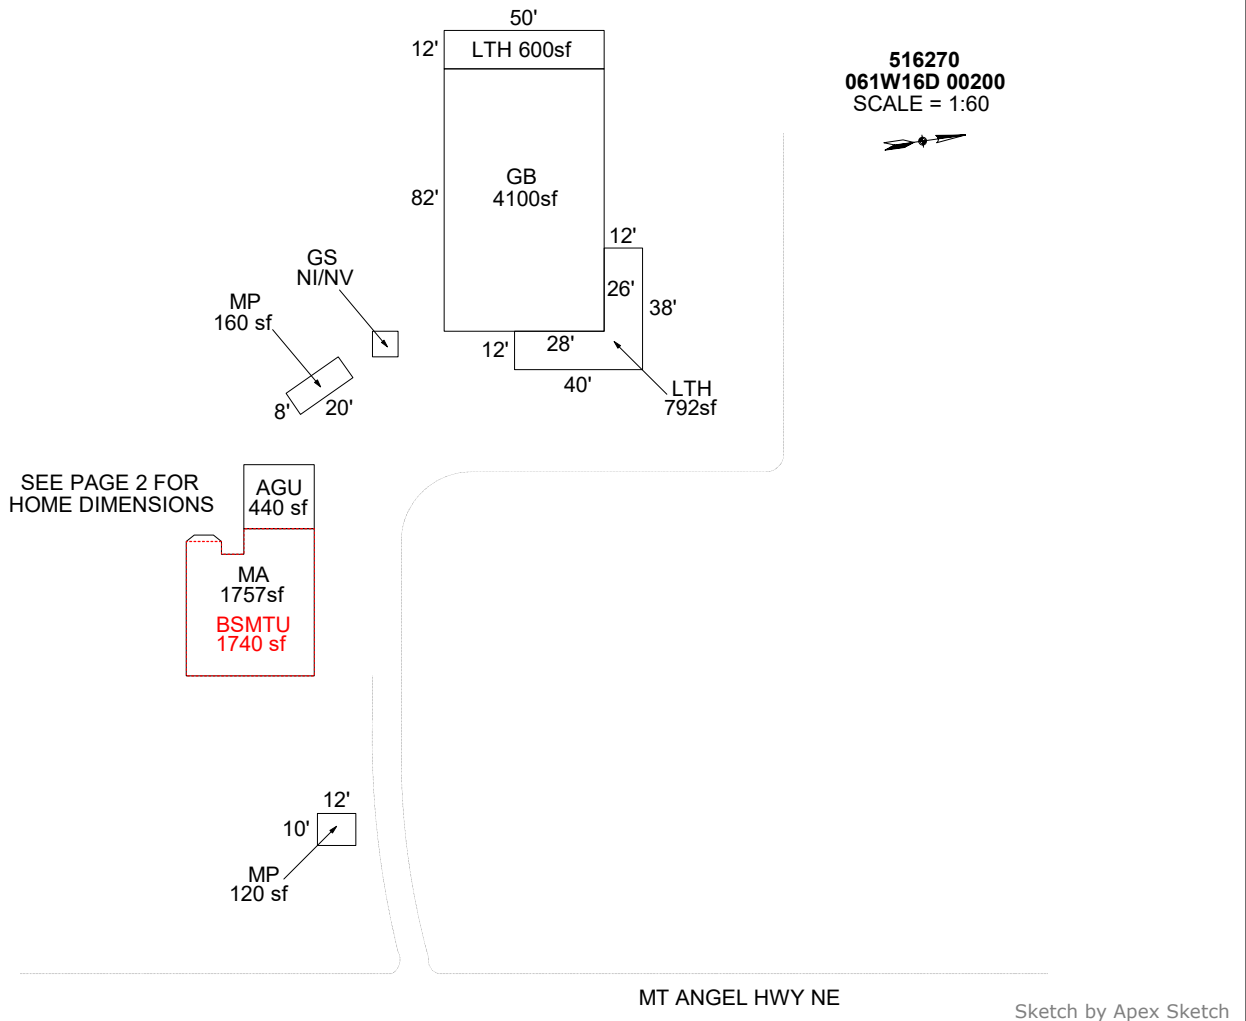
50'
12' LTH 600sf

516270
061W16D 00200
SCALE = 1:60

82'
GB
4100sf

12'
26'
38'

GS
NI/NV

MP
160 sf

12'
28'
40'
LTH
792sf

8'
20'

SEE PAGE 2 FOR
HOME DIMENSIONS

AGU
440 sf

MA
1757sf
BSMTU
1740 sf

12'
10'
MP
120 sf

MT ANGEL HWY NE

Sketch by Apex Sketch